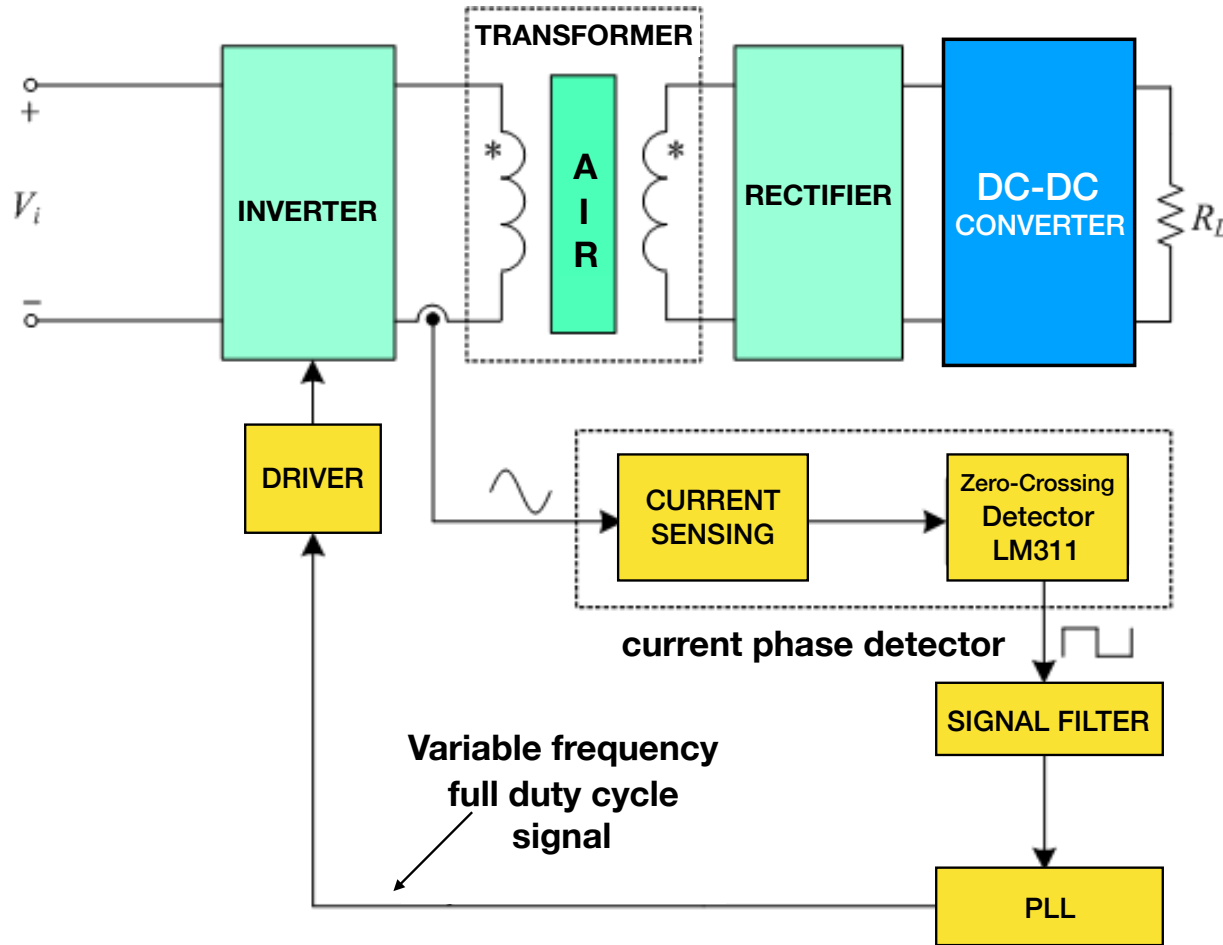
+
$V_i$
−
INVERTER
TRANSFORMER
*
A
I
R
*
RECTIFIER
DC-DC
CONVERTER
$R_L$
DRIVER
CURRENT SENSING
Zero-Crossing Detector LM311
current phase detector
SIGNAL FILTER
Variable frequency full duty cycle signal
PLL